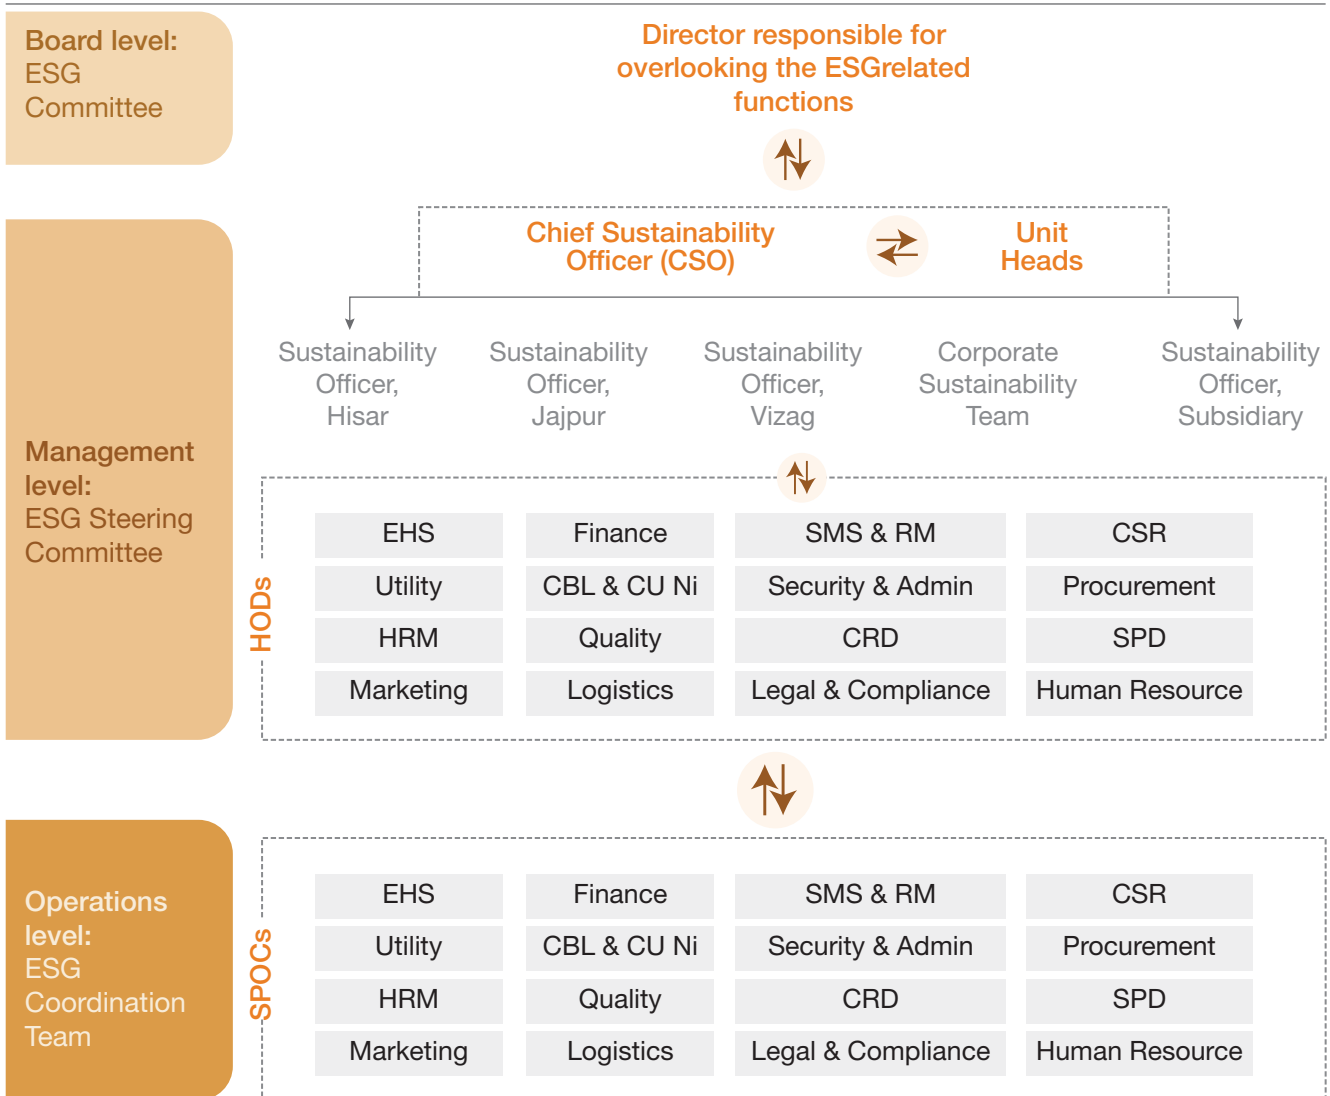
Board level: ESG Committee

Director responsible for overlooking the ESGrelated functions

Chief Sustainability Officer (CSO)

Unit Heads

Sustainability Officer, Hisar

Sustainability Officer, Jajpur

Sustainability Officer, Vizag

Corporate Sustainability Team

Sustainability Officer, Subsidiary

Management level: ESG Steering Committee

HODs

| EHS | Finance | SMS & RM | CSR |
|---|---|---|---|
| Utility | CBL & CU Ni | Security & Admin | Procurement |
| HRM | Quality | CRD | SPD |
| Marketing | Logistics | Legal & Compliance | Human Resource |

Operations level: ESG Coordination Team

SPOCs

| EHS | Finance | SMS & RM | CSR |
|---|---|---|---|
| Utility | CBL & CU Ni | Security & Admin | Procurement |
| HRM | Quality | CRD | SPD |
| Marketing | Logistics | Legal & Compliance | Human Resource |